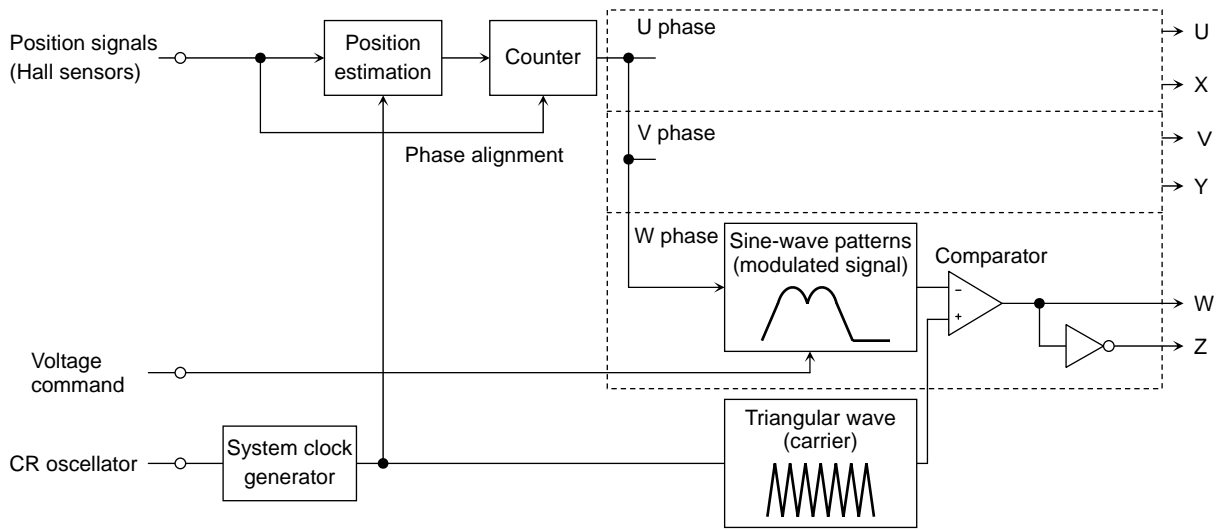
Position signals (Hall sensors)

Position estimation

Counter

U phase

U

X

Phase alignment

V phase

V

Y

W phase

Sine-wave patterns (modulated signal)

Comparator

−

+

W

Z

Voltage command

Triangular wave (carrier)

CR oscillator

System clock generator